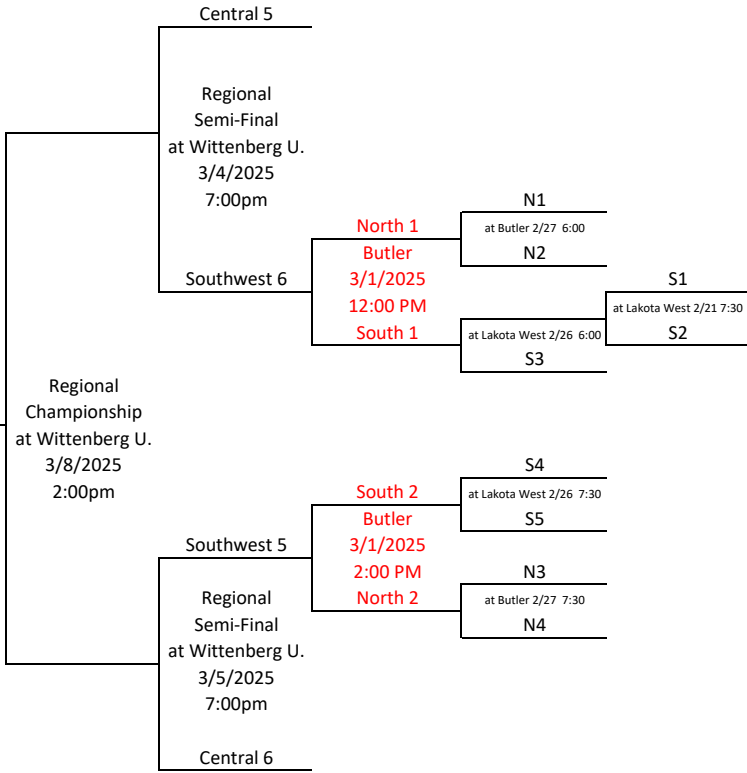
Central 5

Regional Semi-Final at Wittenberg U. 3/4/2025 7:00pm

Southwest 6

North 1
Butler
3/1/2025
12:00 PM
South 1

N1
at Butler 2/27 6:00
N2

S1
at Lakota West 2/21 7:30
S2

at Lakota West 2/26 6:00
S3

Regional Championship at Wittenberg U. 3/8/2025 2:00pm

S4
at Lakota West 2/26 7:30
S5

South 2
Butler
3/1/2025
2:00 PM
North 2

Southwest 5

N3
at Butler 2/27 7:30
N4

Regional Semi-Final at Wittenberg U. 3/5/2025 7:00pm

Central 6